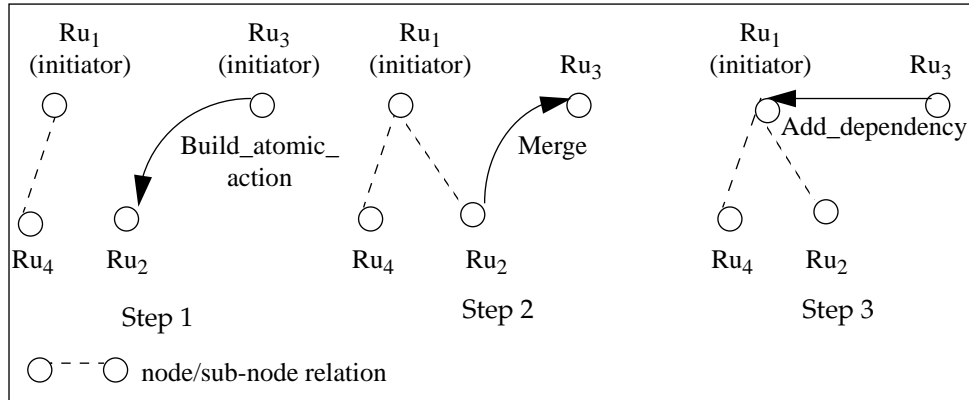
$Ru_1$ (initiator)

$Ru_3$ (initiator)

Build_atomic_action

$Ru_4$

$Ru_2$

Step 1

$Ru_1$ (initiator)

$Ru_3$

Merge

$Ru_4$

$Ru_2$

Step 2

$Ru_1$ (initiator)

$Ru_3$

Add_dependency

$Ru_4$

$Ru_2$

Step 3

node/sub-node relation